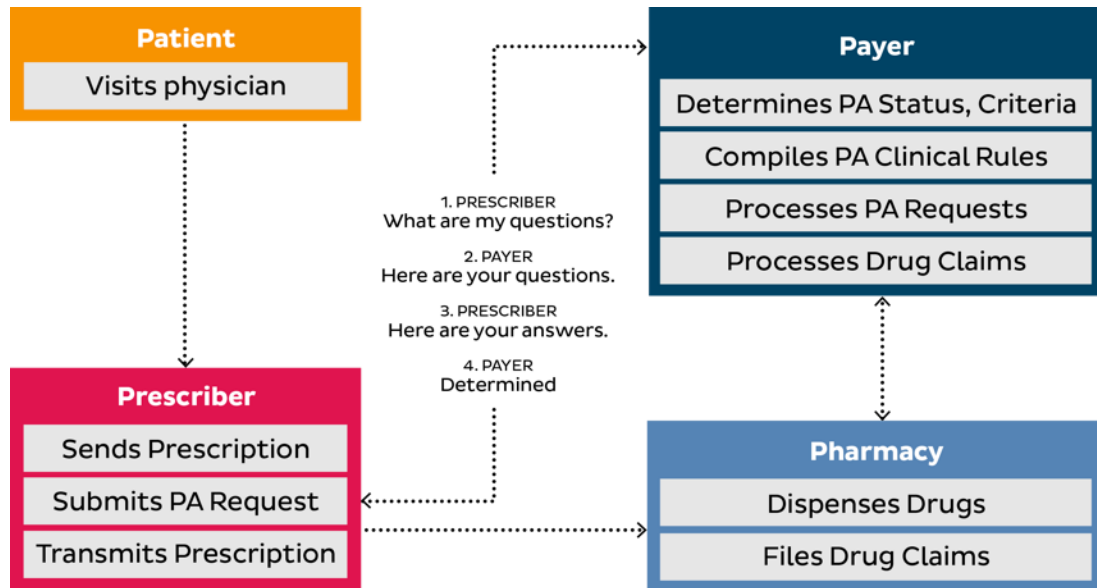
Patient

Visits physician

Payer

Determines PA Status, Criteria

Compiles PA Clinical Rules

Processes PA Requests

Processes Drug Claims

1. PRESCRIBER
What are my questions?

2. PAYER
Here are your questions.

3. PRESCRIBER
Here are your answers.

4. PAYER
Determined

Prescriber

Sends Prescription

Submits PA Request

Transmits Prescription

Pharmacy

Dispenses Drugs

Files Drug Claims